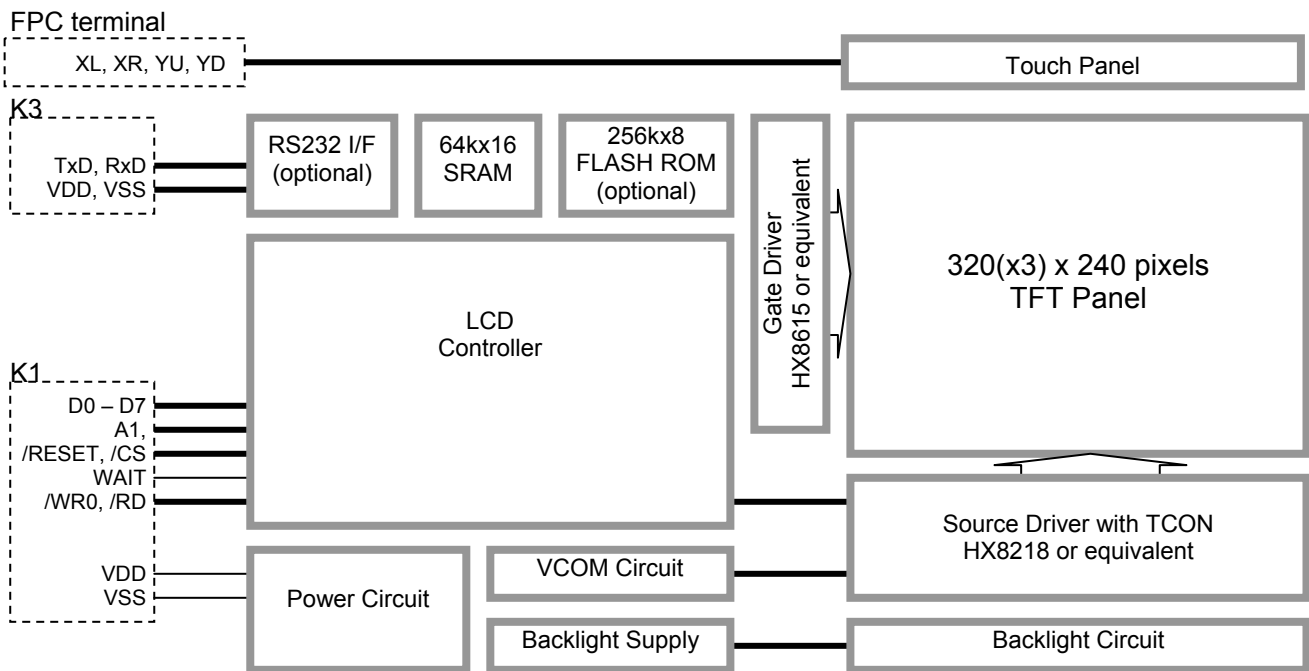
FPC terminal

XL, XR, YU, YD

Touch Panel

K3

TxD, RxD
VDD, VSS

RS232 I/F
(optional)

64kx16
SRAM

256kx8
FLASH ROM
(optional)

Gate Driver
HX8615 or equivalent

320(x3) x 240 pixels
TFT Panel

LCD
Controller

K1

D0 – D7
A1,
/RESET, /CS
WAIT
/WR0, /RD

VDD
VSS

Source Driver with TCON
HX8218 or equivalent

Power Circuit

VCOM Circuit

Backlight Supply

Backlight Circuit